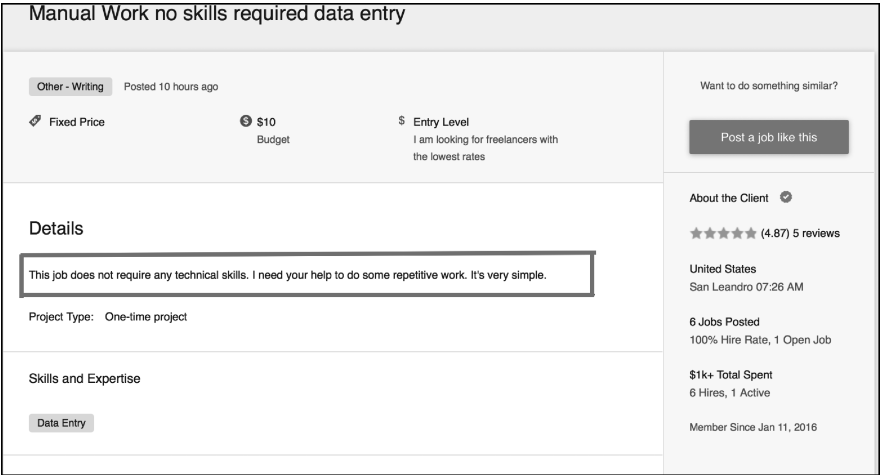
Manual Work no skills required data entry

Other - Writing Posted 10 hours ago

Fixed Price

$10
Budget

$ Entry Level
I am looking for freelancers with the lowest rates

Want to do something similar?

Post a job like this

Details

This job does not require any technical skills. I need your help to do some repetitive work. It's very simple.

Project Type: One-time project

About the Client

(4.87) 5 reviews

United States
San Leandro 07:26 AM

6 Jobs Posted
100% Hire Rate, 1 Open Job

$1k+ Total Spent
6 Hires, 1 Active

Member Since Jan 11, 2016

Skills and Expertise

Data Entry